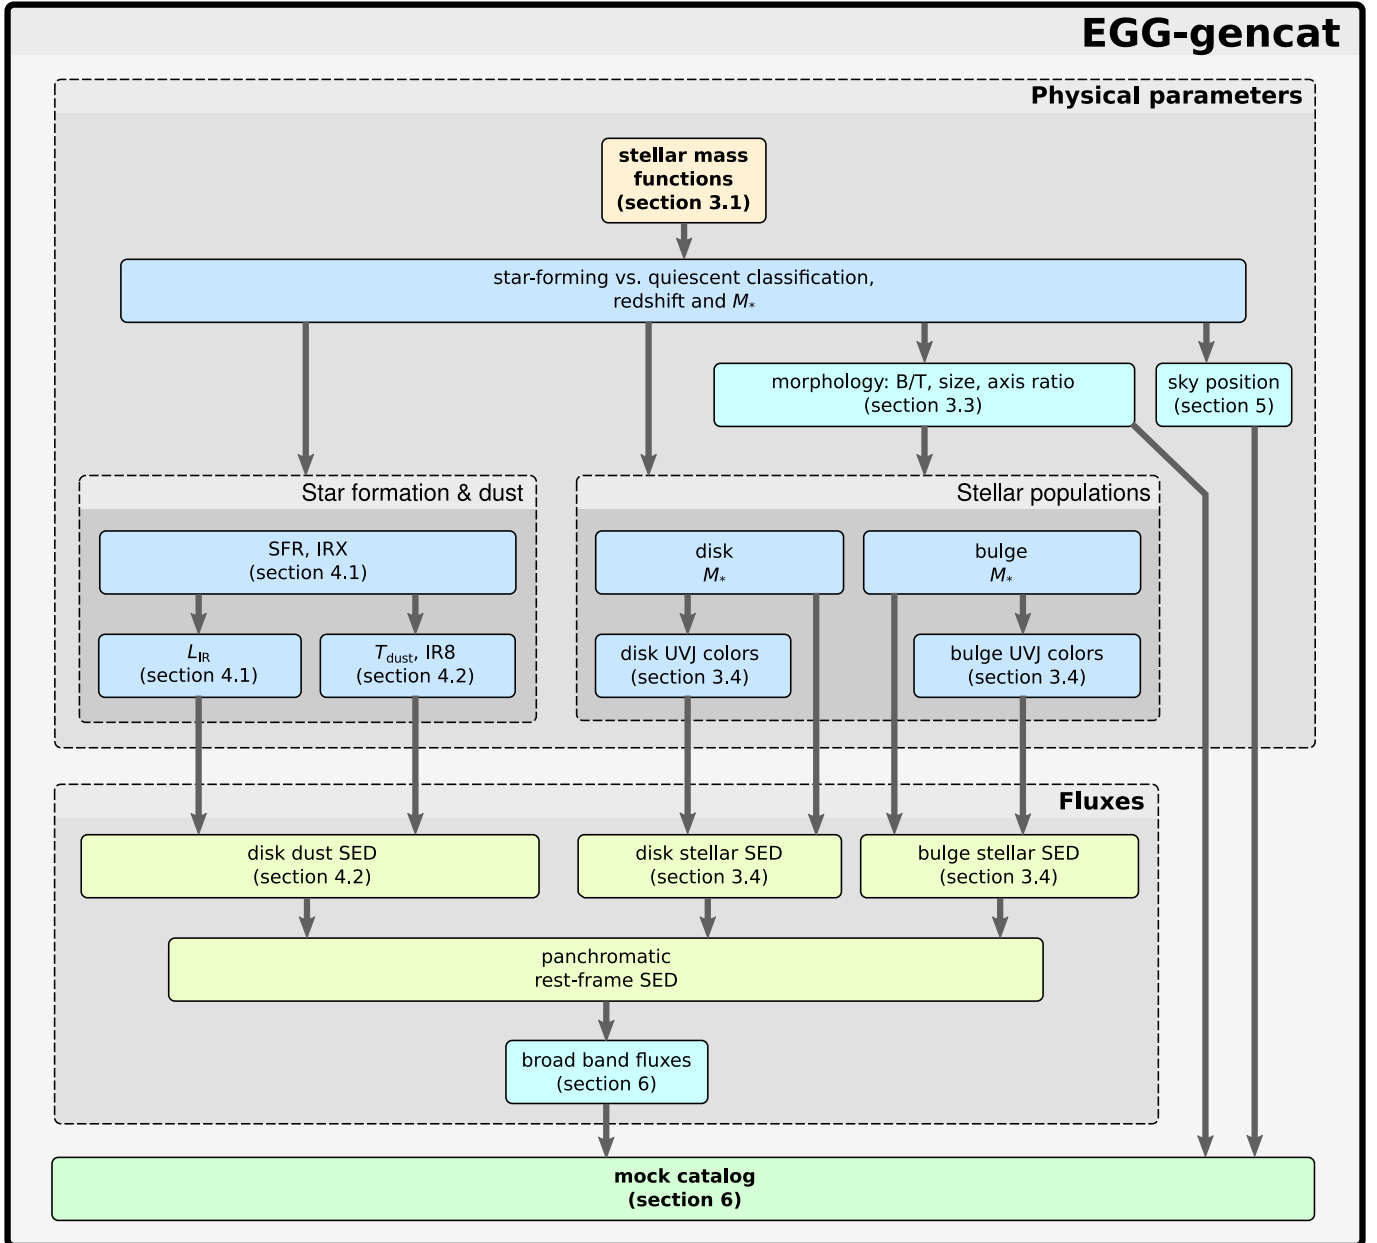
EGG-gencat

Physical parameters

stellar mass functions (section 3.1)

star-forming vs. quiescent classification, redshift and $M_*$

morphology: B/T, size, axis ratio (section 3.3)

sky position (section 5)

Star formation & dust

SFR, IRX (section 4.1)

$L_{IR}$ (section 4.1)

$T_{dust}$, IR8 (section 4.2)

Stellar populations

disk $M_*$

bulge $M_*$

disk UVJ colors (section 3.4)

bulge UVJ colors (section 3.4)

Fluxes

disk dust SED (section 4.2)

disk stellar SED (section 3.4)

bulge stellar SED (section 3.4)

panchromatic rest-frame SED

broad band fluxes (section 6)

mock catalog (section 6)